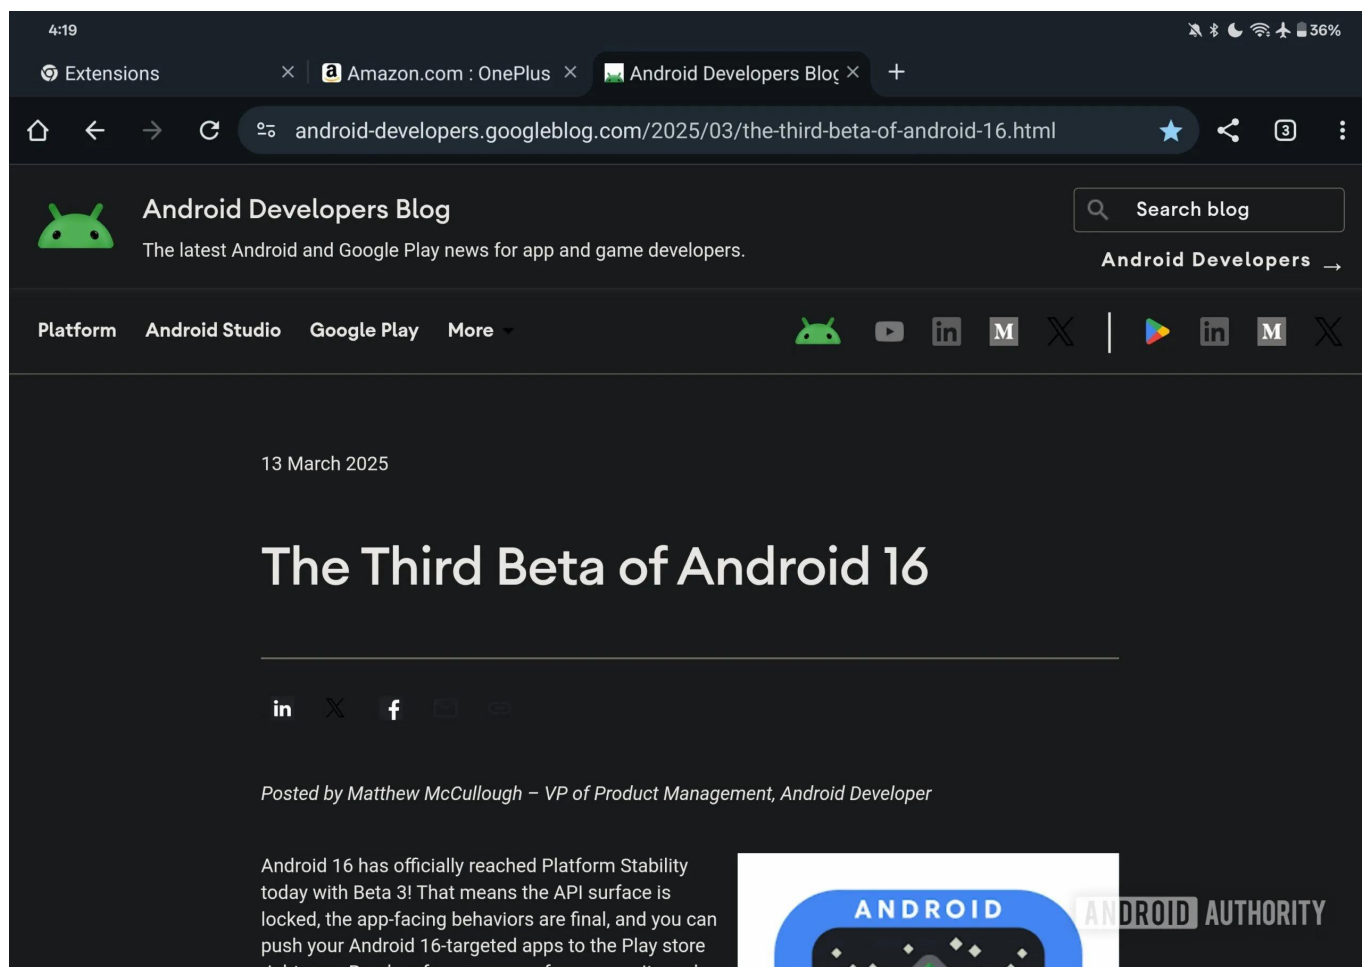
4:19

36%

Extensions

Amazon.com : OnePlus

Android Developers Blog

android-developers.googleblog.com/2025/03/the-third-beta-of-android-16.html

3

Android Developers Blog

The latest Android and Google Play news for app and game developers.

Search blog

Android Developers →

Platform Android Studio Google Play More

13 March 2025

The Third Beta of Android 16

Posted by Matthew McCullough – VP of Product Management, Android Developer

Android 16 has officially reached Platform Stability today with Beta 3! That means the API surface is locked, the app-facing behaviors are final, and you can push your Android 16-targeted apps to the Play store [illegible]

ANDROID

ANDROID AUTHORITY